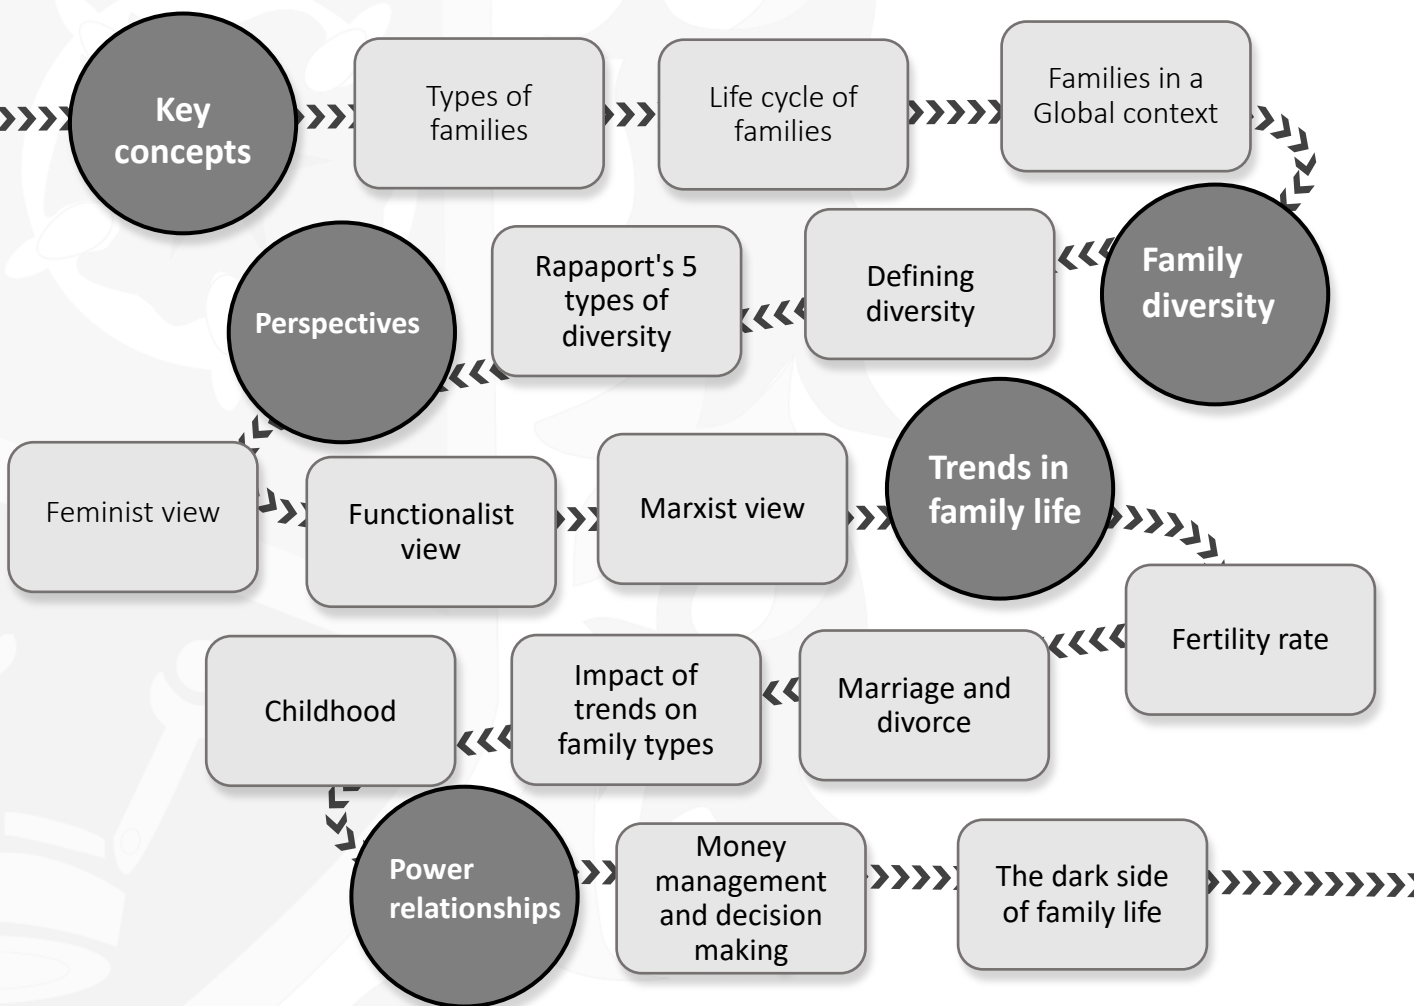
Key concepts

Types of families

Life cycle of families

Families in a Global context

Family diversity

Defining diversity

Rapaport's 5 types of diversity

Perspectives

Feminist view

Functionalist view

Marxist view

Trends in family life

Fertility rate

Marriage and divorce

Impact of trends on family types

Childhood

Power relationships

Money management and decision making

The dark side of family life